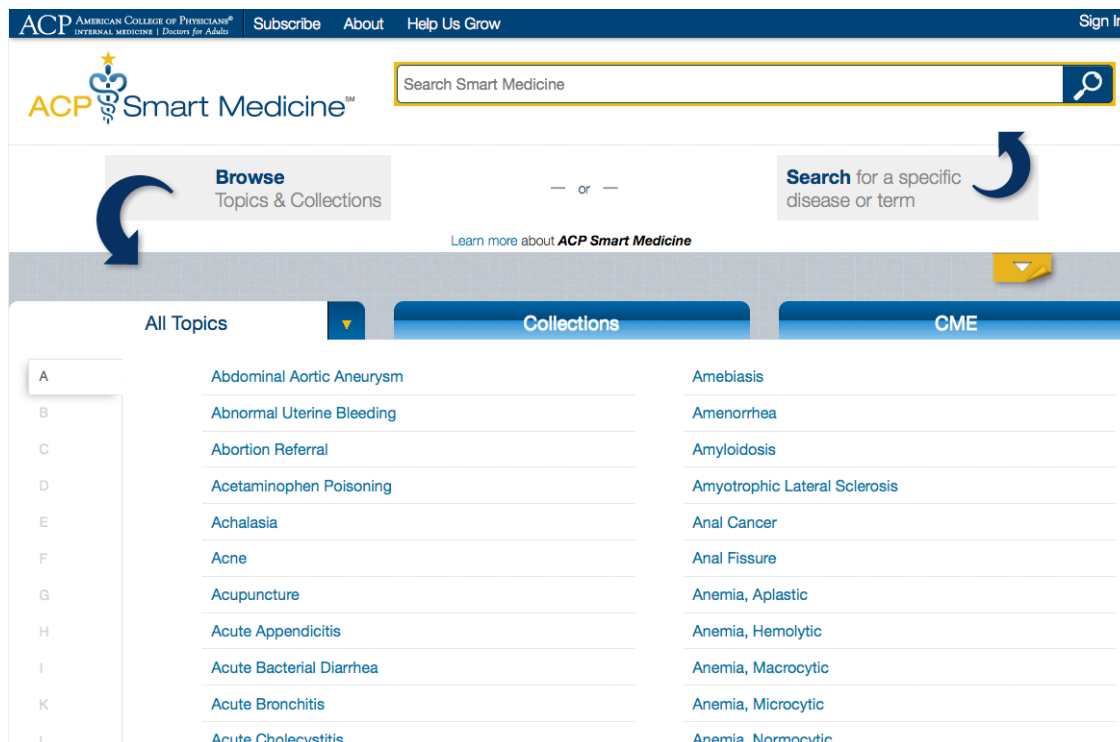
ACP American College of Physicians® Internal Medicine | Doctors for Adults Subscribe About Help Us Grow Sign I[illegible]

ACP Smart Medicine℠

Search Smart Medicine

Browse Topics & Collections

— or —

Search for a specific disease or term

Learn more about ACP Smart Medicine

All Topics

Collections

CME

A
B
C
D
E
F
G
H
I
K

Abdominal Aortic Aneurysm
Abnormal Uterine Bleeding
Abortion Referral
Acetaminophen Poisoning
Achalasia
Acne
Acupuncture
Acute Appendicitis
Acute Bacterial Diarrhea
Acute Bronchitis
Acute Cholecystitis

Amebiasis
Amenorrhea
Amyloidosis
Amyotrophic Lateral Sclerosis
Anal Cancer
Anal Fissure
Anemia, Aplastic
Anemia, Hemolytic
Anemia, Macrocytic
Anemia, Microcytic
Anemia, Normocytic